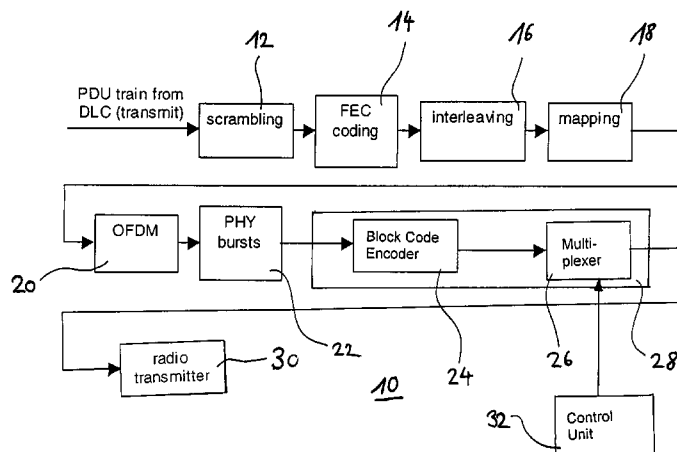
12

14

16

18

PDU train from DLC (transmit)

scrambling

FEC coding

interleaving

mapping

OFDM

PHY bursts

Block Code Encoder

Multi-plexer

20

22

24

26

28

radio transmitter

30

10

32

Control Unit